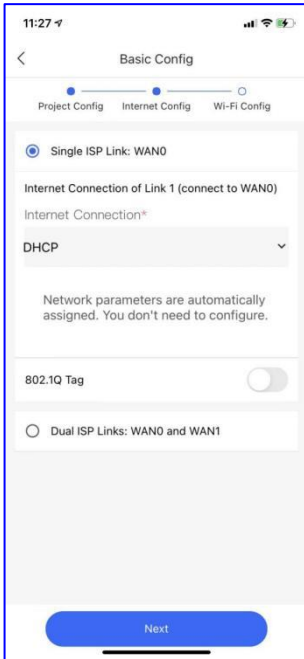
11:27

<

Basic Config

Project Config Internet Config Wi-Fi Config

Single ISP Link: WAN0

Internet Connection of Link 1 (connect to WAN0)

Internet Connection*

DHCP

Network parameters are automatically assigned. You don't need to configure.

802.1Q Tag

Dual ISP Links: WAN0 and WAN1

Next